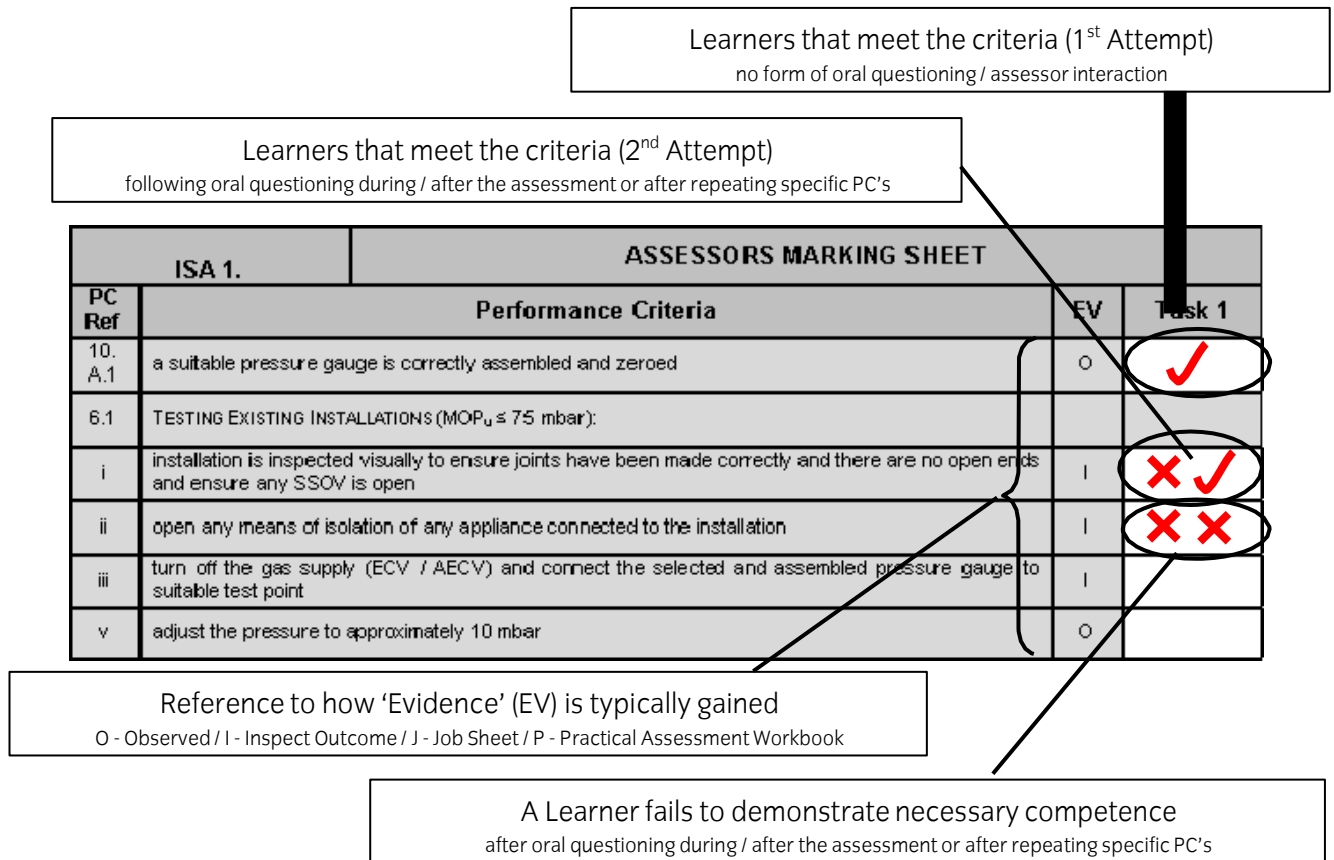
Learners that meet the criteria (1$^{st}$ Attempt)
no form of oral questioning / assessor interaction

Learners that meet the criteria (2$^{nd}$ Attempt)
following oral questioning during / after the assessment or after repeating specific PC's

| ISA 1. | ASSESSORS MARKING SHEET | | |
|---|---|---|---|
| PC Ref | Performance Criteria | EV | Task 1 |
| 10. A.1 | a suitable pressure gauge is correctly assembled and zeroed | O | ✓ |
| 6.1 | TESTING EXISTING INSTALLATIONS (MOP$_u$ ≤ 75 mbar): | | |
| i | installation is inspected visually to ensure joints have been made correctly and there are no open ends and ensure any SSOV is open | I | ✗ ✓ |
| ii | open any means of isolation of any appliance connected to the installation | I | ✗ ✗ |
| iii | turn off the gas supply (ECV / AECV) and connect the selected and assembled pressure gauge to suitable test point | I | |
| v | adjust the pressure to approximately 10 mbar | O | |

Reference to how 'Evidence' (EV) is typically gained
O - Observed / I - Inspect Outcome / J - Job Sheet / P - Practical Assessment Workbook

A Learner fails to demonstrate necessary competence
after oral questioning during / after the assessment or after repeating specific PC's